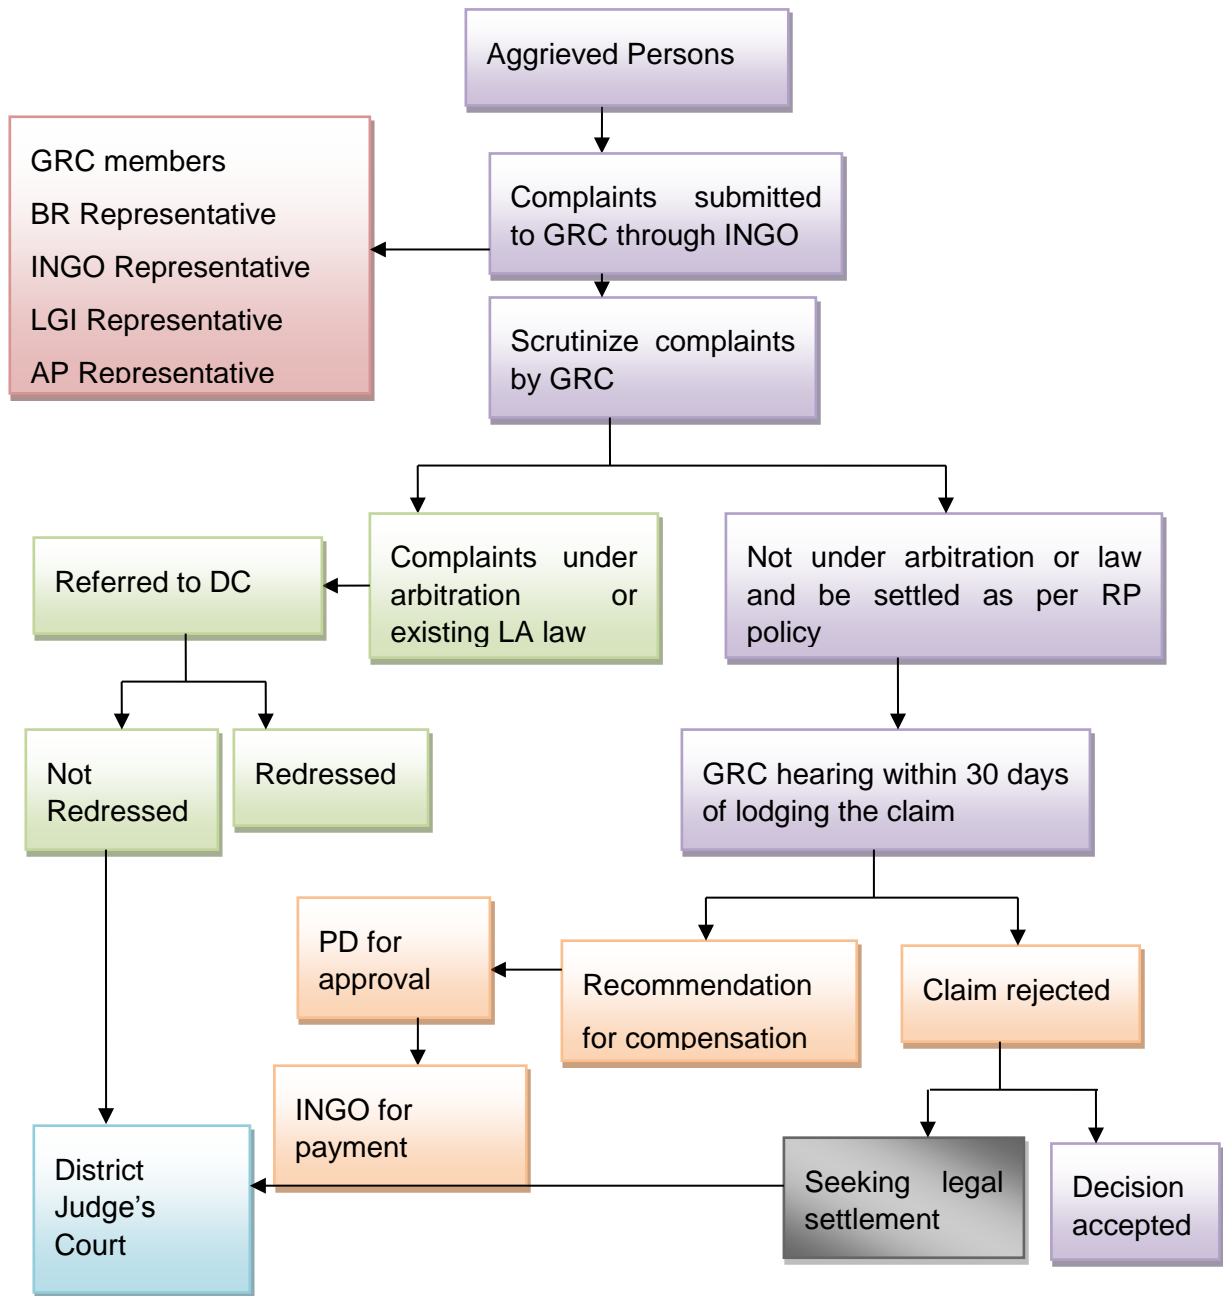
Aggrieved Persons

GRC members
BR Representative
INGO Representative
LGI Representative
AP Representative

Complaints submitted to GRC through INGO

Scrutinize complaints by GRC

Referred to DC

Complaints under arbitration or existing LA law

Not under arbitration or law and be settled as per RP policy

Not Redressed

Redressed

GRC hearing within 30 days of lodging the claim

PD for approval

Recommendation for compensation

Claim rejected

INGO for payment

District Judge's Court

Seeking legal settlement

Decision accepted